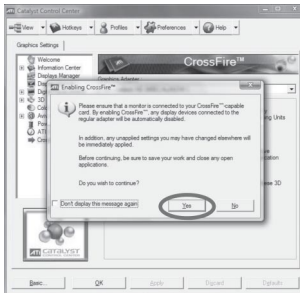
Catalyst Control Center

View | Hotkeys | Profiles | Preferences | Help

Graphics Settings

Welcome
Information Center
Displays Manager

CrossFire™

Graphics Adapter

Enabling CrossFire™

Please ensure that a monitor is connected to your CrossFire™-capable card. By enabling CrossFire™, any display devices connected to the regular adapter will be automatically disabled.

In addition, any unapplied settings you may have changed elsewhere will be immediately applied.

Before continuing, be sure to save your work and close any open applications.

Do you wish to continue?

Don't display this message again

Yes

No

CATALYST

Basic... | OK | Apply | Discard | Defaults